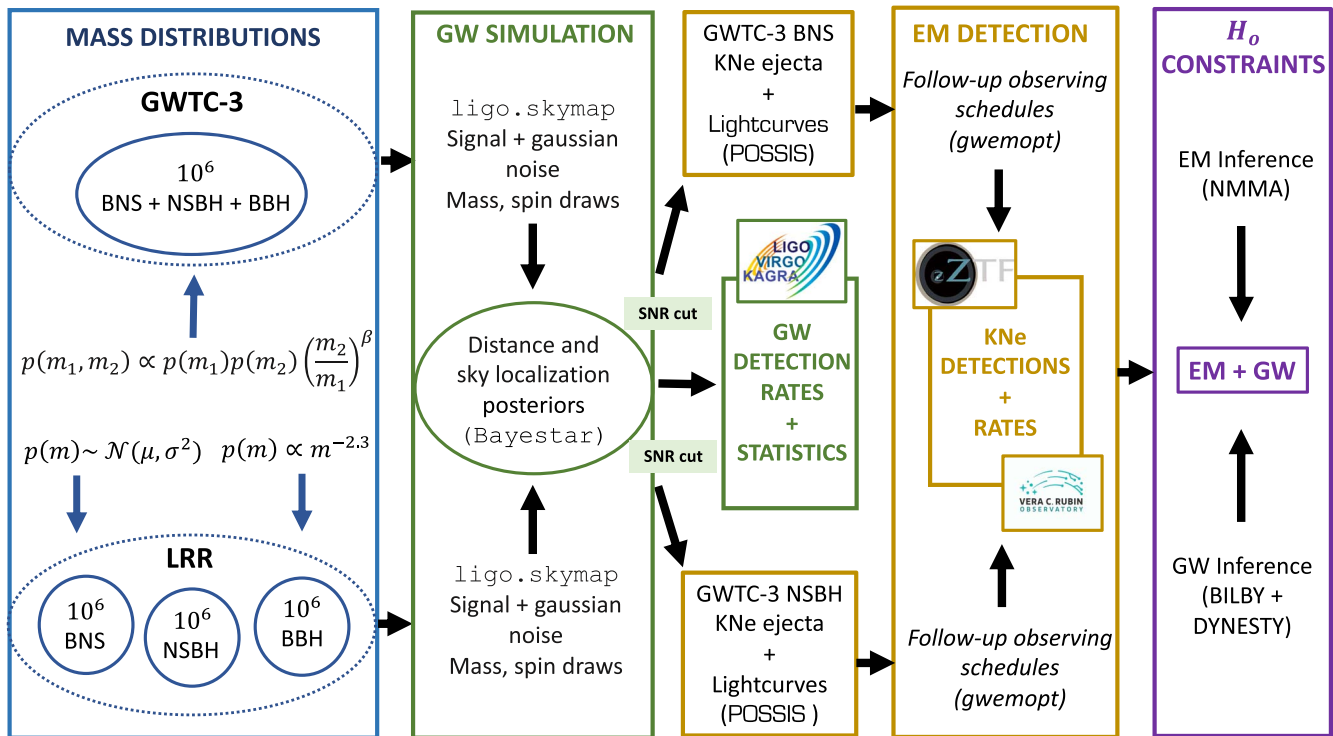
MASS DISTRIBUTIONS

GWTC-3

$10^6$
BNS + NSBH + BBH

$p(m_1, m_2) \propto p(m_1)p(m_2)\left(\frac{m_2}{m_1}\right)^{\beta}$

$p(m) \sim \mathcal{N}(\mu, \sigma^2)$ $p(m) \propto m^{-2.3}$

LRR

$10^6$
BNS

$10^6$
NSBH

$10^6$
BBH

GW SIMULATION

ligo.skymap
Signal + gaussian noise
Mass, spin draws

Distance and sky localization posteriors
(Bayestar)

ligo.skymap
Signal + gaussian noise
Mass, spin draws

SNR cut

SNR cut

GWTC-3 BNS
KNe ejecta
+
Lightcurves
(POSSIS)

LIGO
VIRGO
KAGRA

GW
DETECTION
RATES
+
STATISTICS

GWTC-3 NSBH
KNe ejecta
+
Lightcurves
(POSSIS )

EM DETECTION

Follow-up observing schedules
(gwemopt)

ZTF

KNe
DETECTIONS
+
RATES

VERA C. RUBIN
OBSERVATORY

Follow-up observing schedules
(gwemopt)

$H_o$
CONSTRAINTS

EM Inference
(NMMA)

EM + GW

GW Inference
(BILBY +
DYNESTY)